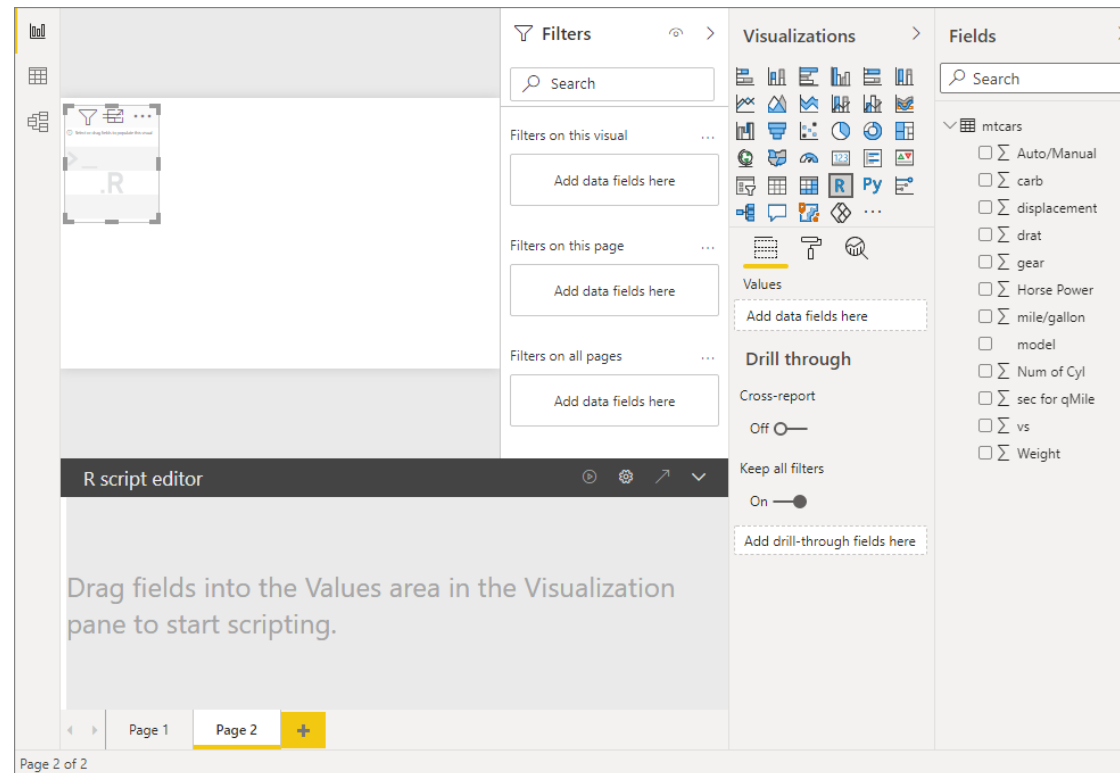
Filters

Search

Filters on this visual ...

Add data fields here

Filters on this page ...

Add data fields here

Filters on all pages ...

Add data fields here

Visualizations

R Py ...

Values

Add data fields here

Drill through

Cross-report

Off

Keep all filters

On

Add drill-through fields here

Fields

Search

mtcars

Auto/Manual

carb

displacement

drat

gear

Horse Power

mile/gallon

model

Num of Cyl

sec for qMile

vs

Weight

Select or drag fields to populate this visual

.R

R script editor

Drag fields into the Values area in the Visualization pane to start scripting.

Page 1

Page 2

+

Page 2 of 2